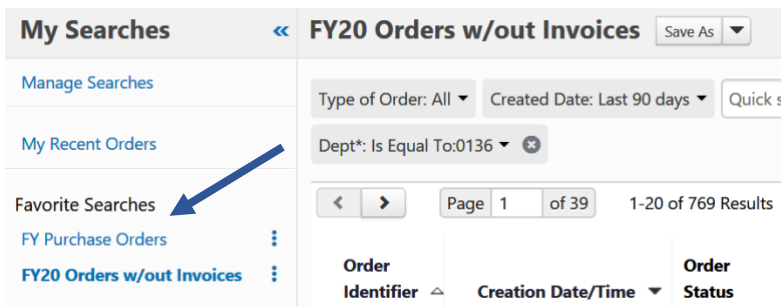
My Searches «

Manage Searches

My Recent Orders

Favorite Searches

FY Purchase Orders

FY20 Orders w/out Invoices

FY20 Orders w/out Invoices Save As

Type of Order: All Created Date: Last 90 days Quick s

Dept*: Is Equal To:0136

< > Page 1 of 39 1-20 of 769 Results

| Order Identifier | Creation Date/Time | Order Status |
|---|---|---|